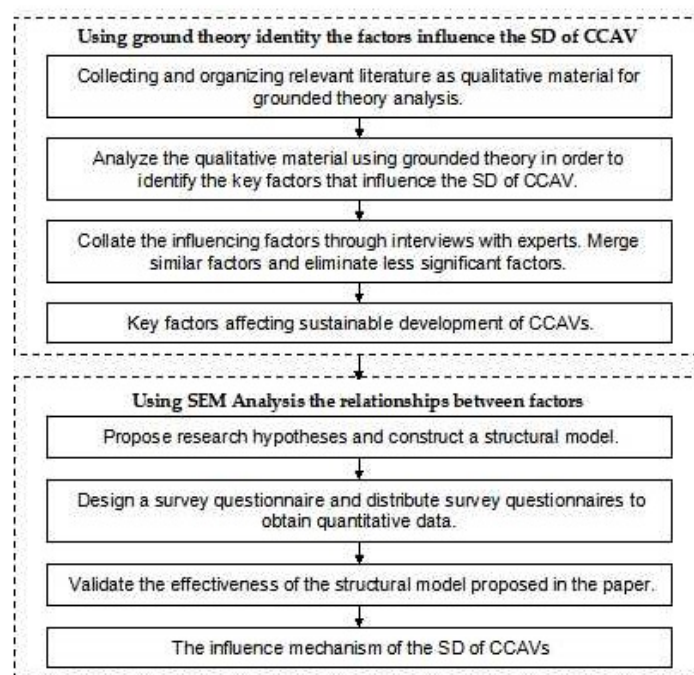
Using ground theory identity the factors influence the SD of CCAV

Collecting and organizing relevant literature as qualitative material for grounded theory analysis.

Analyze the qualitative material using grounded theory in order to identify the key factors that influence the SD of CCAV.

Collate the influencing factors through interviews with experts. Merge similar factors and eliminate less significant factors.

Key factors affecting sustainable development of CCAVs.

Using SEM Analysis the relationships between factors

Propose research hypotheses and construct a structural model.

Design a survey questionnaire and distribute survey questionnaires to obtain quantitative data.

Validate the effectiveness of the structural model proposed in the paper.

The influence mechanism of the SD of CCAVs